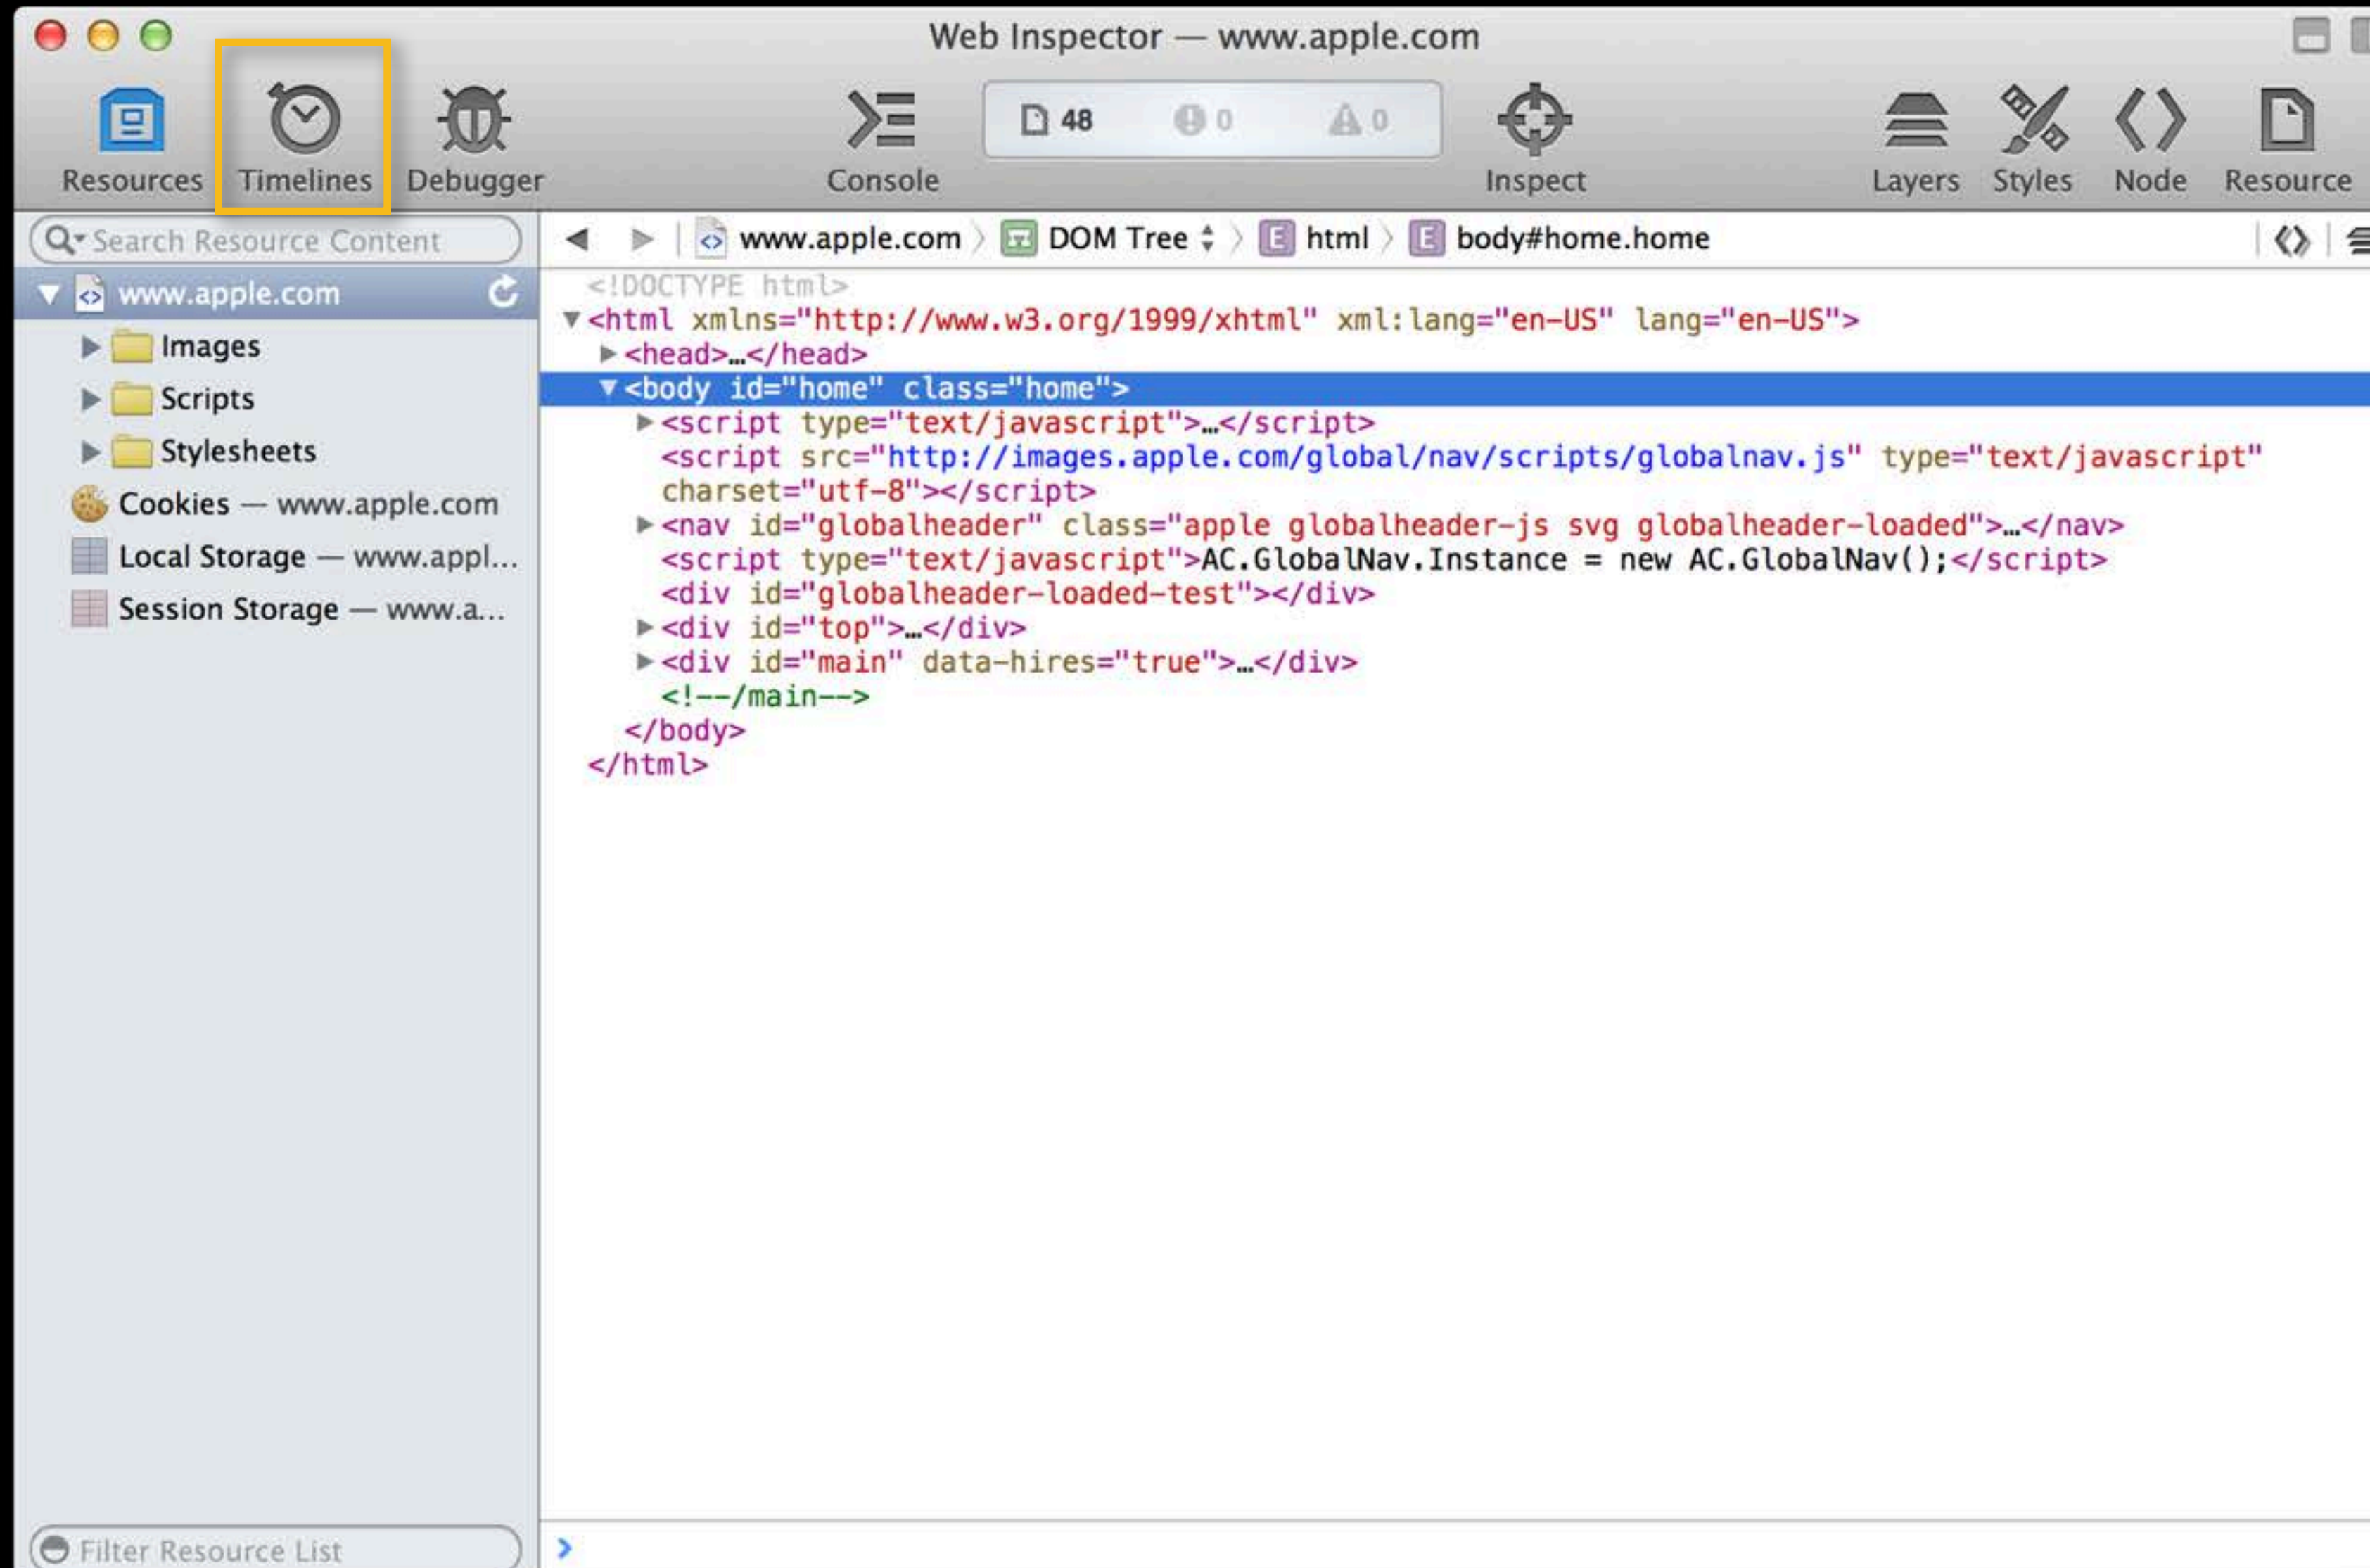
Web Inspector — www.apple.com

Resources Timelines Debugger Console 48 0 0 Inspect Layers Styles Node Resource

Search Resource Content

www.apple.com
Images
Scripts
Stylesheets
Cookies — www.apple.com
Local Storage — www.appl...
Session Storage — www.a...

www.apple.com DOM Tree html body#home.home

<!DOCTYPE html>
<html xmlns="http://www.w3.org/1999/xhtml" xml:lang="en-US" lang="en-US">
<head>…</head>
<body id="home" class="home">
<script type="text/javascript">…</script>
<script src="http://images.apple.com/global/nav/scripts/globalnav.js" type="text/javascript" charset="utf-8"></script>
<nav id="globalheader" class="apple globalheader-js svg globalheader-loaded">…</nav>
<script type="text/javascript">AC.GlobalNav.Instance = new AC.GlobalNav();</script>
<div id="globalheader-loaded-test"></div>
<div id="top">…</div>
<div id="main" data-hires="true">…</div>
<!--/main-->
</body>
</html>

Filter Resource List